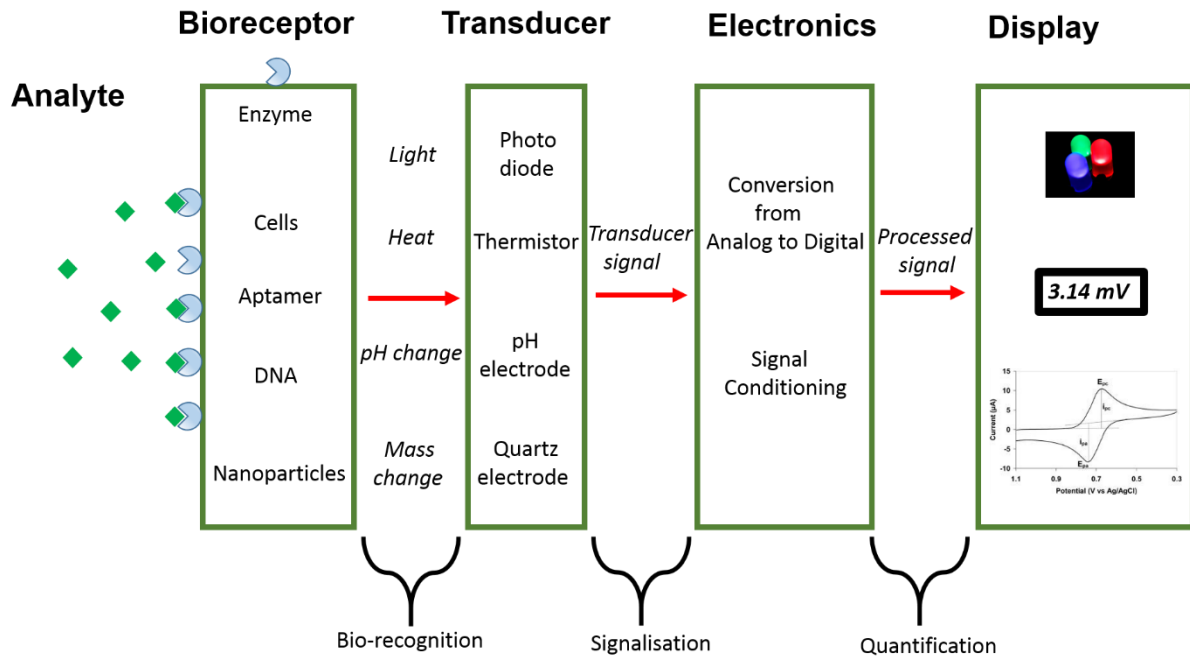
Bioreceptor

Transducer

Electronics

Display

Analyte

Enzyme

Cells

Aptamer

DNA

Nanoparticles

Light

Heat

pH change

Mass change

Photo diode

Thermistor

pH electrode

Quartz electrode

Transducer signal

Conversion from Analog to Digital

Signal Conditioning

Processed signal

3.14 mV

$E_{pc}$

$i_{pc}$

$i_{pa}$

$E_{pa}$

Current (µA)

10

5

0

-5

-10

1.1

0.9

0.7

0.5

0.3

Potential (V vs Ag/AgCl)

Bio-recognition

Signalisation

Quantification